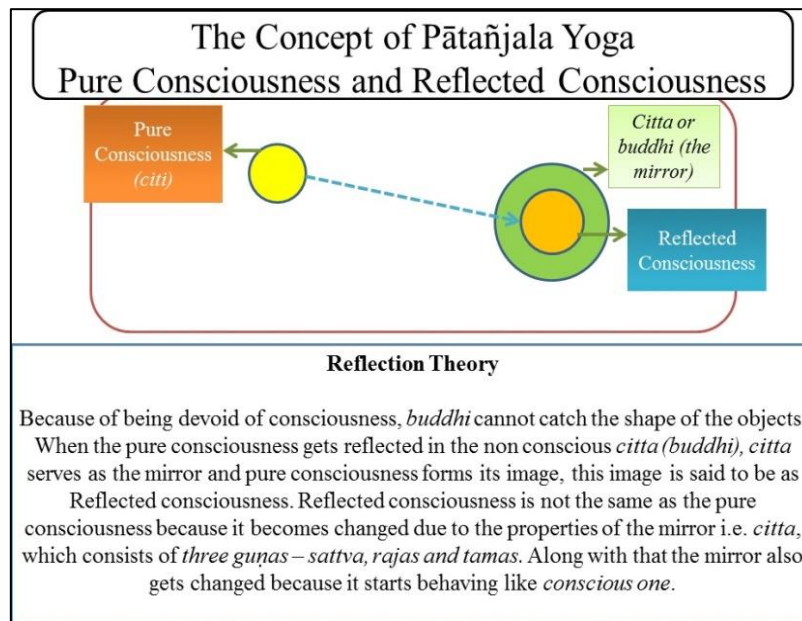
The Concept of Pātañjala Yoga
Pure Consciousness and Reflected Consciousness

Pure Consciousness (citi)

Citta or buddhi (the mirror)

Reflected Consciousness

Reflection Theory

Because of being devoid of consciousness, buddhi cannot catch the shape of the objects When the pure consciousness gets reflected in the non conscious citta (buddhi), citta serves as the mirror and pure consciousness forms its image, this image is said to be as Reflected consciousness. Reflected consciousness is not the same as the pure consciousness because it becomes changed due to the properties of the mirror i.e. citta, which consists of three guṇas – sattva, rajas and tamas. Along with that the mirror also gets changed because it starts behaving like conscious one.